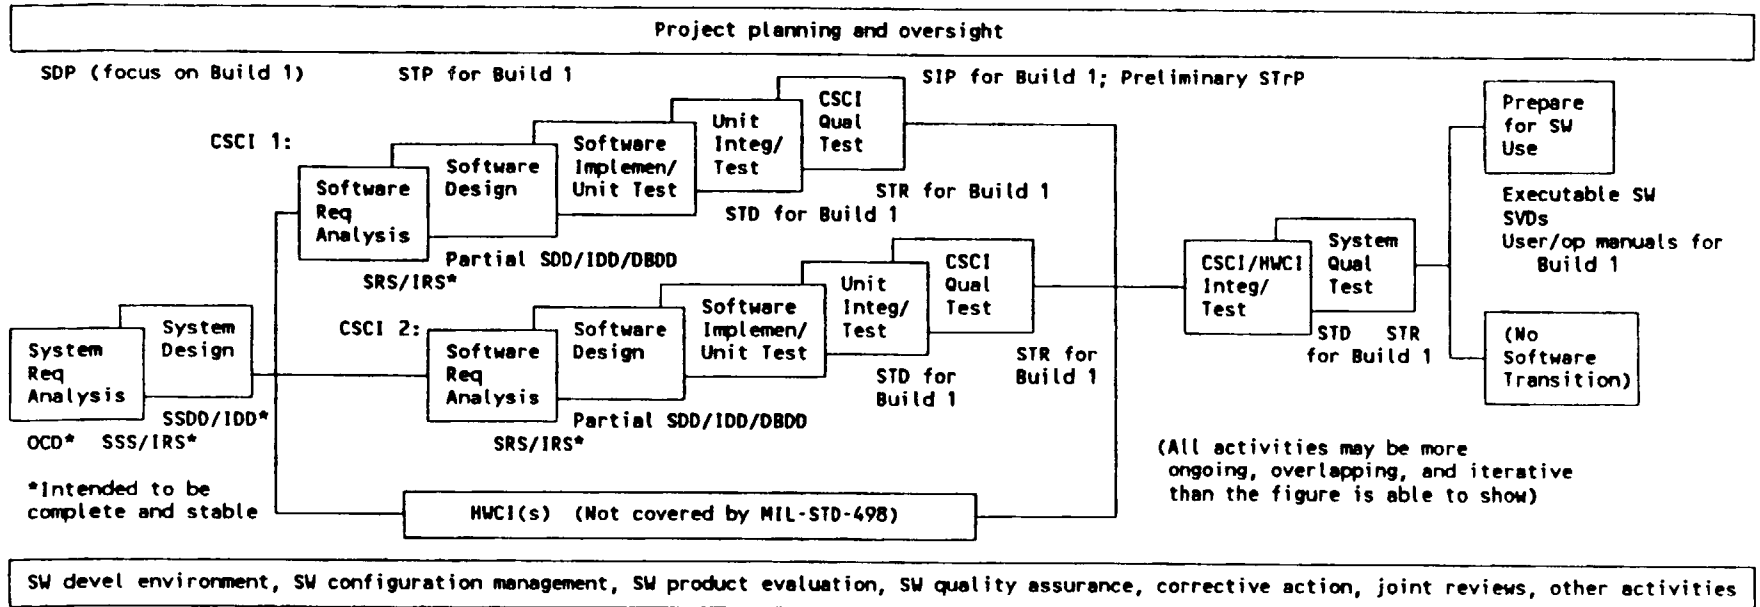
Project planning and oversight

SDP (focus on Build 1)

STP for Build 1

SIP for Build 1; Preliminary STrP

CSCI 1:

Software Req Analysis

Software Design

Software Implemen/ Unit Test

Unit Integ/ Test

CSCI Qual Test

STR for Build 1

STD for Build 1

Partial SDD/IDD/DBDD

SRS/IRS*

Prepare for SW Use

Executable SW
SVDs
User/op manuals for Build 1

System Req Analysis

System Design

SSDD/IDD*

OCD* SSS/IRS*

CSCI 2:

Software Req Analysis

Software Design

Software Implemen/ Unit Test

Unit Integ/ Test

CSCI Qual Test

STD for Build 1

STR for Build 1

Partial SDD/IDD/DBDD

SRS/IRS*

CSCI/HWCI Integ/ Test

System Qual Test

STD STR for Build 1

(No Software Transition)

(All activities may be more ongoing, overlapping, and iterative than the figure is able to show)

*Intended to be complete and stable

HWCI(s) (Not covered by MIL-STD-498)

SW devel environment, SW configuration management, SW product evaluation, SW quality assurance, corrective action, joint reviews, other activities